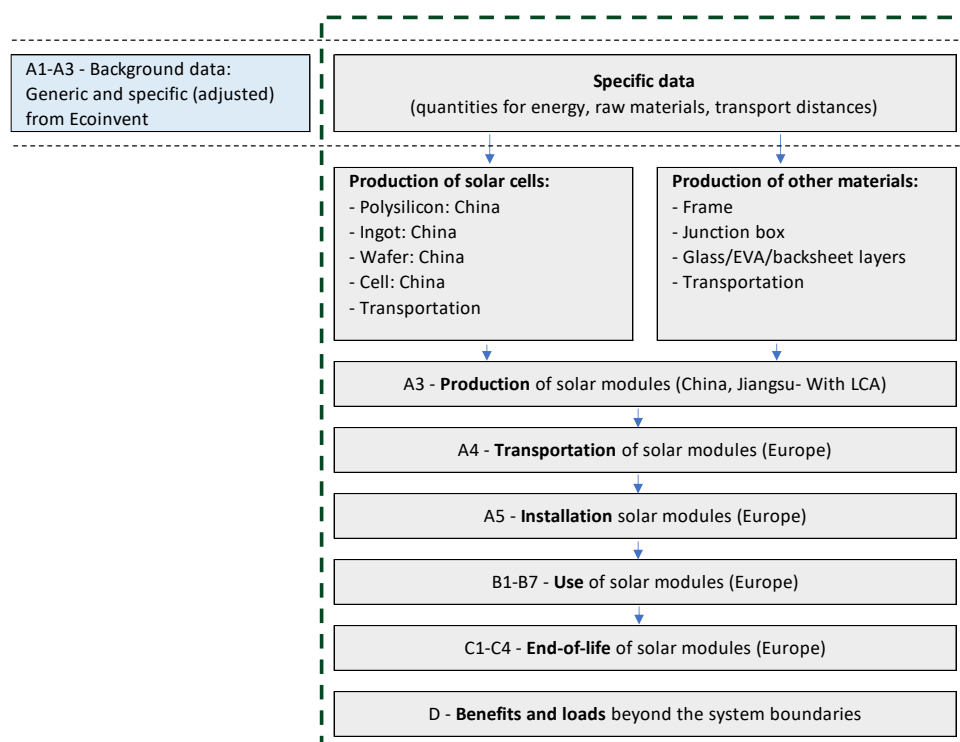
A1-A3 - Background data: Generic and specific (adjusted) from Ecoinvent

**Specific data**
(quantities for energy, raw materials, transport distances)

**Production of solar cells:**
- Polysilicon: China
- Ingot: China
- Wafer: China
- Cell: China
- Transportation

**Production of other materials:**
- Frame
- Junction box
- Glass/EVA/backsheet layers
- Transportation

A3 - **Production** of solar modules (China, Jiangsu- With LCA)

A4 - **Transportation** of solar modules (Europe)

A5 - **Installation** solar modules (Europe)

B1-B7 - **Use** of solar modules (Europe)

C1-C4 - **End-of-life** of solar modules (Europe)

D - **Benefits and loads** beyond the system boundaries